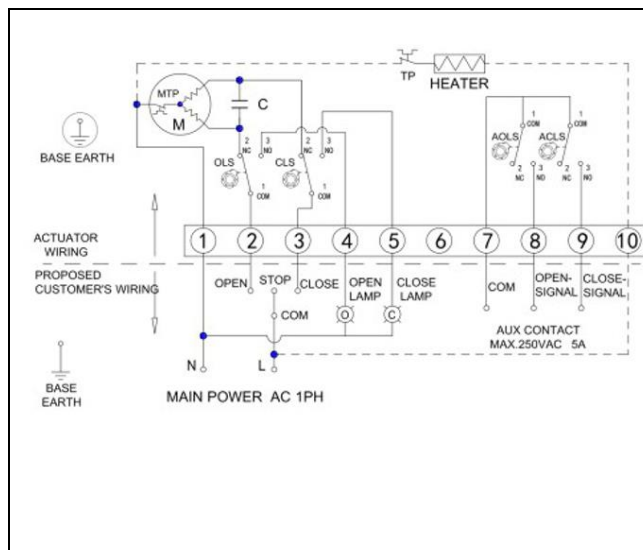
TP HEATER

MTP
C
M

BASE EARTH

OLS
CLS
2 NC
3 NO
1 COM
2 NC
3 NO
1 COM

AOLS
ACLS
1 COM
2 NC
3 NO
1 COM
2 NC
3 NO

ACTUATOR WIRING

PROPOSED CUSTOMER'S WIRING

1 2 3 4 5 6 7 8 9 10

OPEN STOP CLOSE OPEN LAMP CLOSE LAMP COM OPEN-SIGNAL CLOSE-SIGNAL

COM

O C

AUX CONTACT
MAX.250VAC 5A

N L

BASE EARTH

MAIN POWER AC 1PH